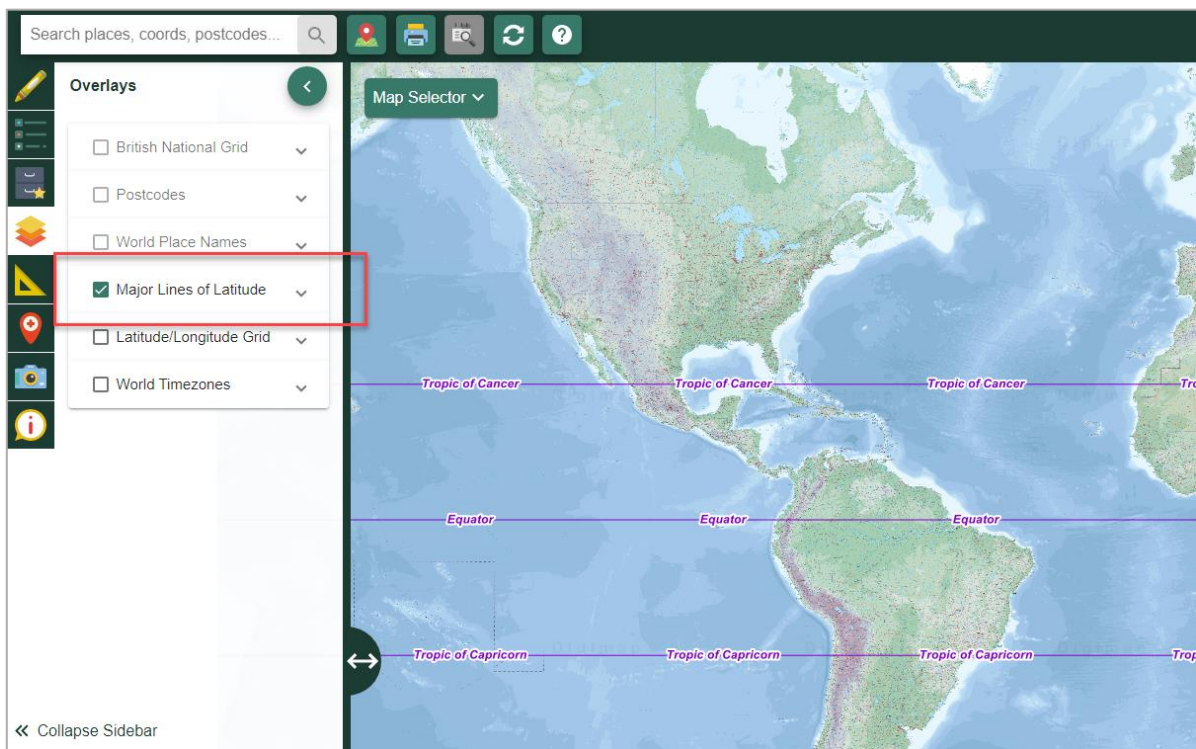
Search places, coords, postcodes...

Overlays

British National Grid

Postcodes

World Place Names

Major Lines of Latitude

Latitude/Longitude Grid

World Timezones

« Collapse Sidebar

Map Selector

Tropic of Cancer
Tropic of Cancer
Tropic of Cancer
Tro

Equator
Equator
Equator

Tropic of Capricorn
Tropic of Capricorn
Tropic of Capricorn
Trop